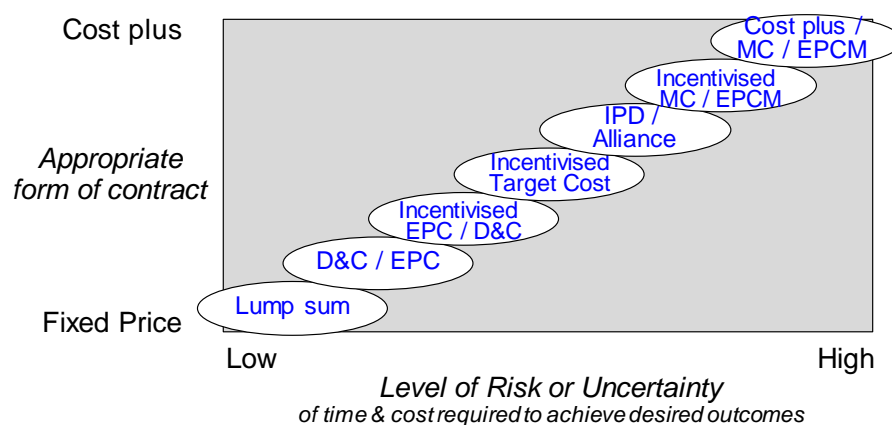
Cost plus

Appropriate form of contract

Fixed Price

Cost plus / MC / EPCM

Incentivised MC / EPCM

IPD / Alliance

Incentivised Target Cost

Incentivised EPC / D&C

D&C / EPC

Lump sum

Low

High

Level of Risk or Uncertainty
of time & cost required to achieve desired outcomes